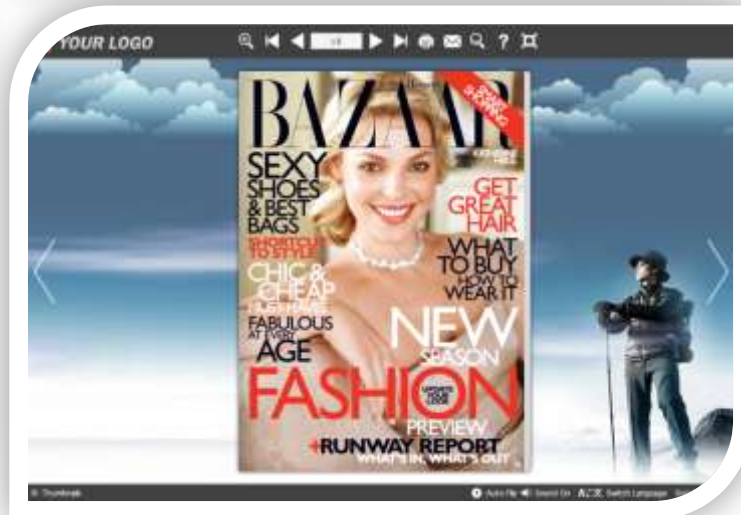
YOUR LOGO

BAZAAR

SEXY SHOES & BEST BAGS

SHORTCUTS TO STYLE

CHIC & CHEAP

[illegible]

FABULOUS AT EVERY AGE

GET GREAT HAIR

WHAT TO BUY HOW TO WEAR IT

NEW SEASON

FASHION

PREVIEW

+RUNWAY REPORT

WHAT'S IN, WHAT'S OUT

Thumbnails

Auto Flip

Sound On

Switch Language